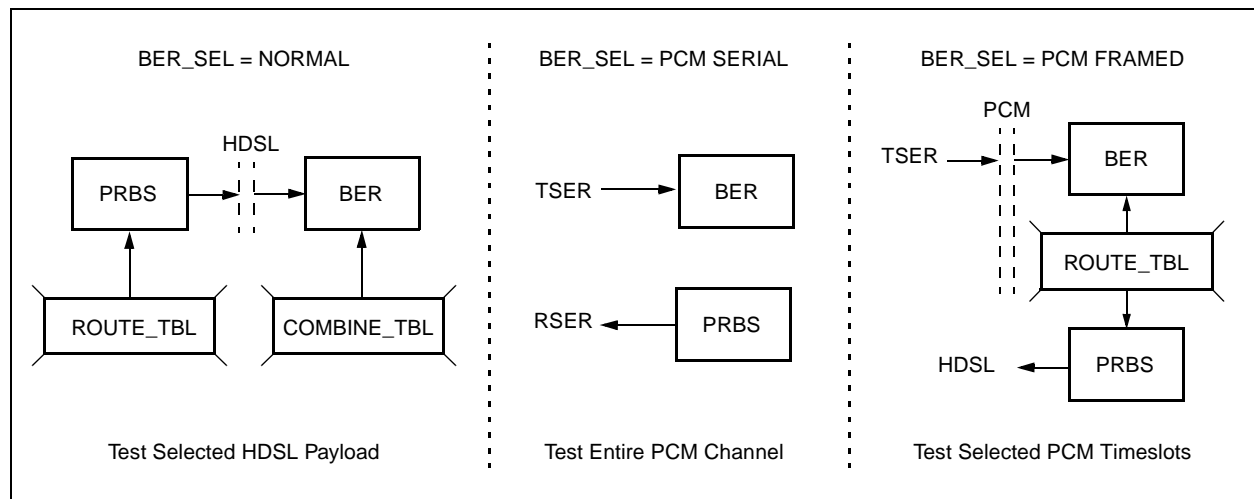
BER_SEL = NORMAL

HDSL

PRBS

BER

ROUTE_TBL

COMBINE_TBL

Test Selected HDSL Payload

BER_SEL = PCM SERIAL

TSER

BER

RSER

PRBS

Test Entire PCM Channel

BER_SEL = PCM FRAMED

PCM

TSER

BER

ROUTE_TBL

HDSL

PRBS

Test Selected PCM Timeslots